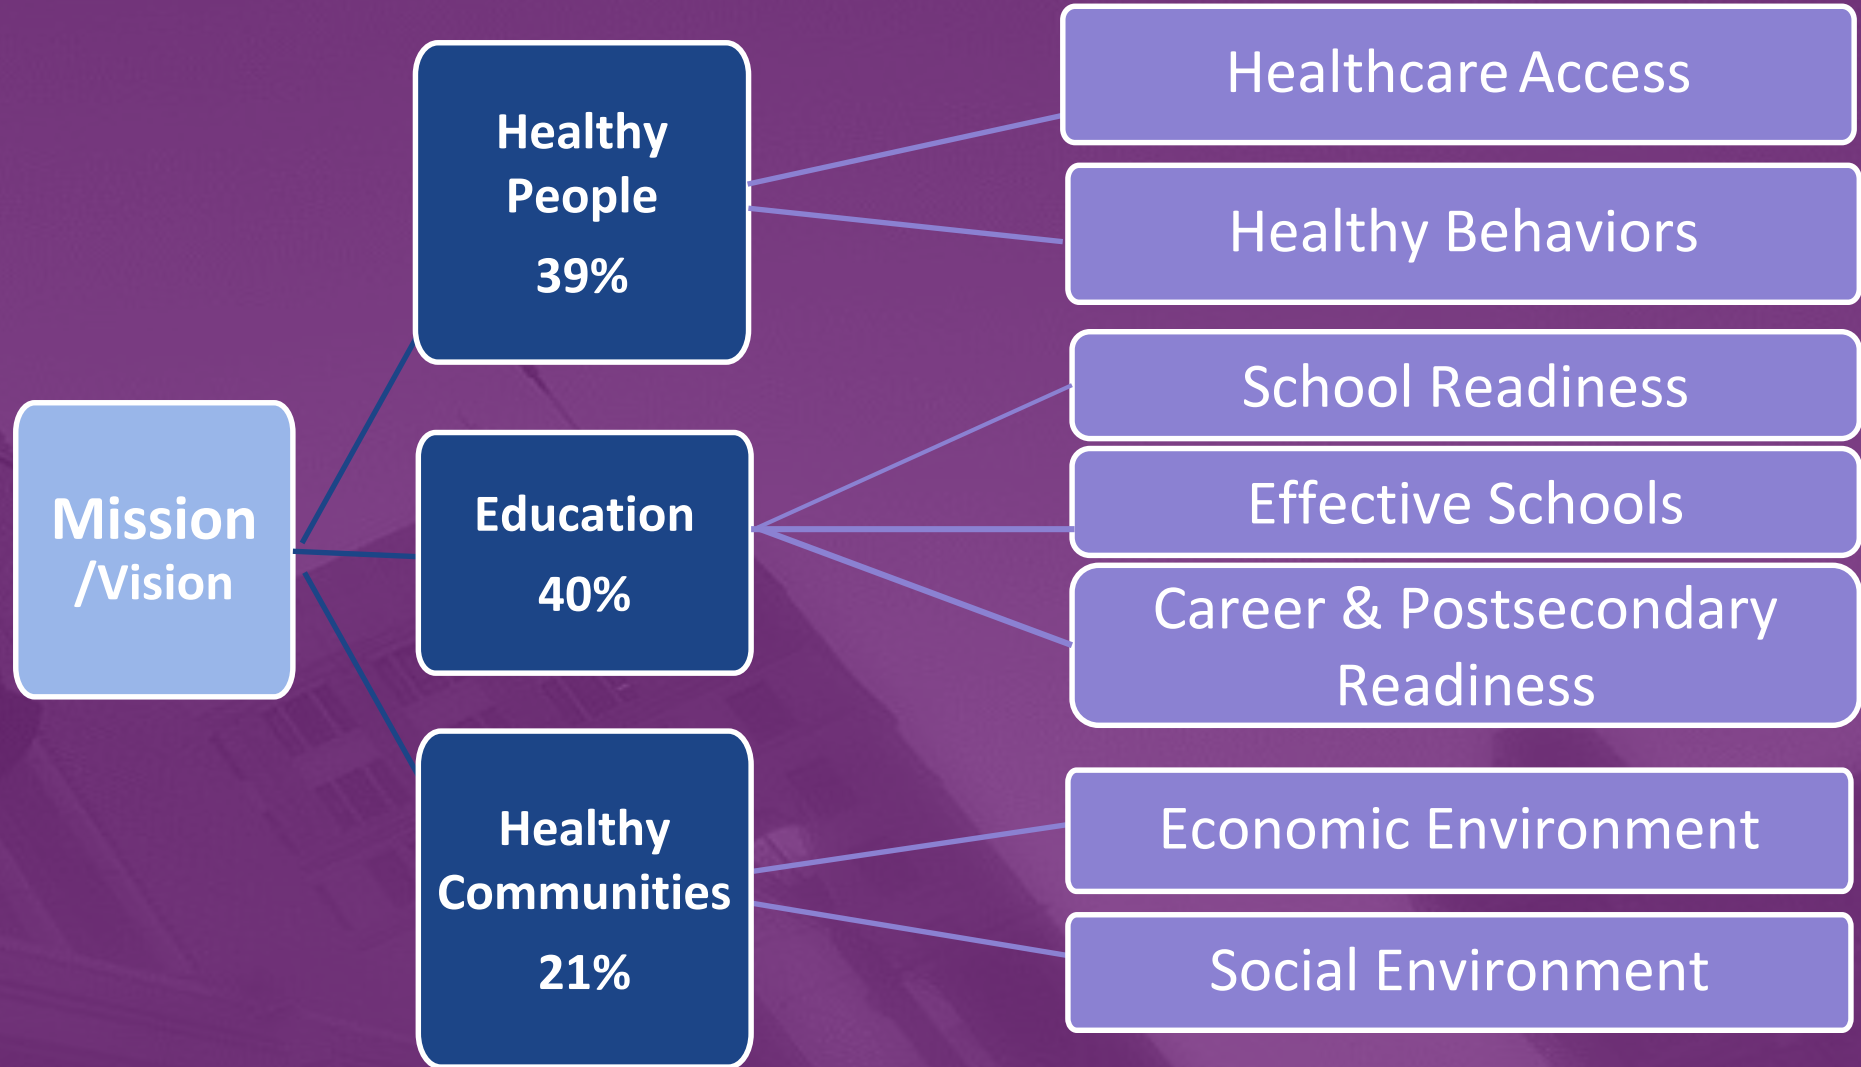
Mission /Vision

Healthy People 39%

Healthcare Access

Healthy Behaviors

Education 40%

School Readiness

Effective Schools

Career & Postsecondary Readiness

Healthy Communities 21%

Economic Environment

Social Environment